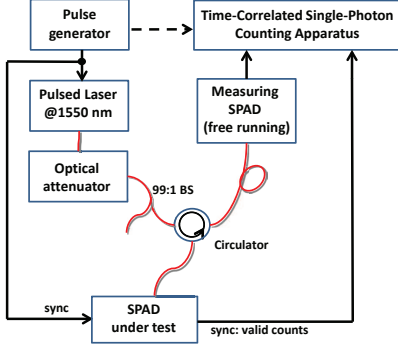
Pulse generator

Time-Correlated Single-Photon Counting Apparatus

Pulsed Laser @1550 nm

Measuring SPAD (free running)

Optical attenuator

99:1 BS

Circulator

sync

SPAD under test

sync: valid counts